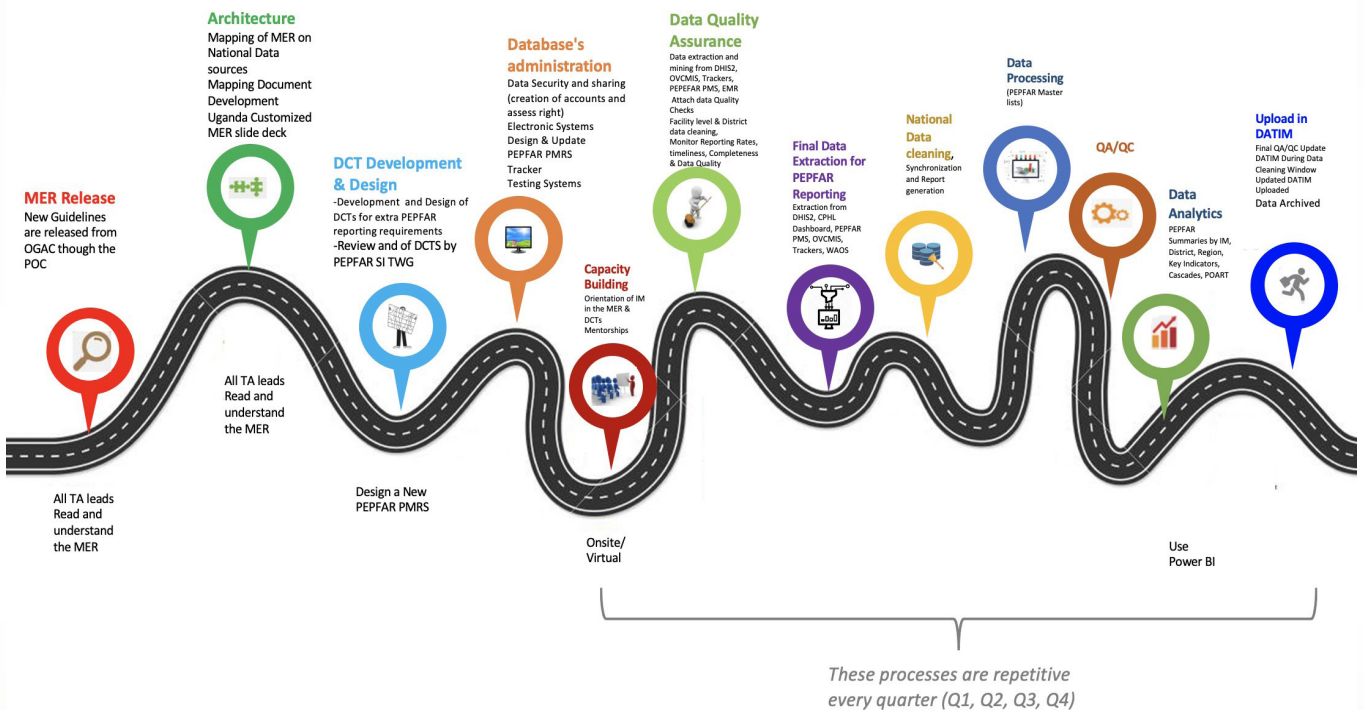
MER Release
New Guidelines are released from OGAC though the POC

All TA leads Read and understand the MER

Architecture
Mapping of MER on National Data sources
Mapping Document Development
Uganda Customized MER slide deck

All TA leads Read and understand the MER

DCT Development & Design
-Development and Design of DCTs for extra PEPFAR reporting requirements
-Review and of DCTS by PEPFAR SI TWG

Design a New PEPFAR PMRS

Database's administration
Data Security and sharing (creation of accounts and assess right)
Electronic Systems Design & Update
PEPFAR PMRS Tracker
Testing Systems

Capacity Building
Orientation of IM in the MER & DCTs
Mentorships

Onsite/ Virtual

Data Quality Assurance
Data extraction and mining from DHIS2, OVCMIS, Trackers, PEPEFAR PMS, EMR
Attach data Quality Checks
Facility level & District data cleaning,
Monitor Reporting Rates, timeliness, Completeness & Data Quality

Final Data Extraction for PEPFAR Reporting
Extraction from DHIS2, CPHL Dashboard, PEPFAR PMS, OVCMIS, Trackers, WAOS

National Data cleaning, Synchronization and Report generation

Data Processing
(PEPFAR Master lists)

QA/QC

Data Analytics
PEPFAR Summaries by IM, District, Region, Key Indicators, Cascades, POART

Use Power BI

Upload in DATIM
Final QA/QC Update DATIM During Data Cleaning Window
Updated DATIM Uploaded
Data Archived

These processes are repetitive every quarter (Q1, Q2, Q3, Q4)